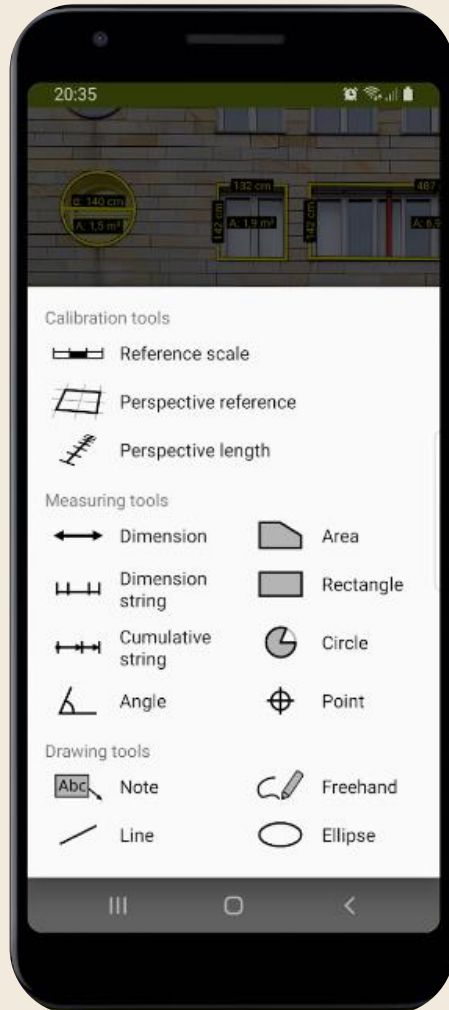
20:35

d: 140 cm
A: 1,5 m²
132 cm
142 cm
A: 1,9 m²
142 cm
487
A: 6,9

Calibration tools

Reference scale

Perspective reference

Perspective length

Measuring tools

Dimension

Area

Dimension string

Rectangle

Cumulative string

Circle

Angle

Point

Drawing tools

Abc

Note

Freehand

Line

Ellipse